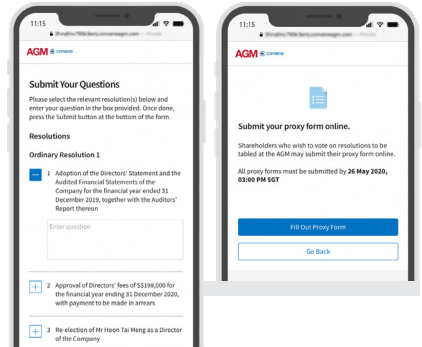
11:15

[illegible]

AGM convene

Submit Your Questions

Please select the relevant resolution(s) below and enter your question in the box provided. Once done, press the Submit button at the bottom of the form.

Resolutions

Ordinary Resolution 1

— 1 Adoption of the Directors' Statement and the Audited Financial Statements of the Company for the financial year ended 31 December 2019, together with the Auditors' Report thereon

Enter question

+ 2 Approval of Directors' fees of S$198,000 for the financial year ending 31 December 2020, with payment to be made in arrears

+ 3 Re-election of Mr Hoon Tai Meng as a Director of the Company

11:15

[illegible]

AGM convene

Submit your proxy form online.

Shareholders who wish to vote on resolutions to be tabled at the AGM may submit their proxy form online.

All proxy forms must be submitted by 26 May 2020, 03:00 PM SGT

Fill Out Proxy Form

Go Back